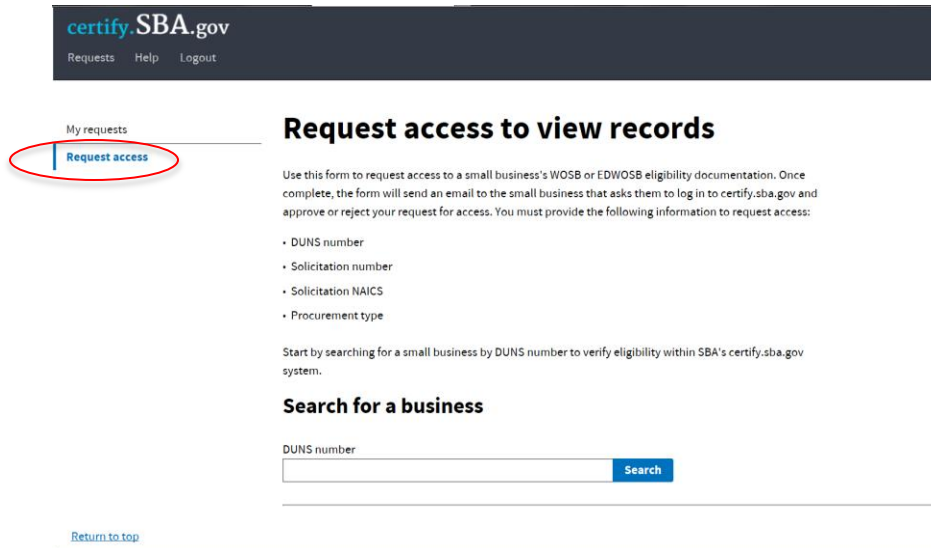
certify.SBA.gov

Requests Help Logout

My requests

Request access

# Request access to view records

Use this form to request access to a small business's WOSB or EDWOSB eligibility documentation. Once complete, the form will send an email to the small business that asks them to log in to certify.sba.gov and approve or reject your request for access. You must provide the following information to request access:

• DUNS number
• Solicitation number
• Solicitation NAICS
• Procurement type

Start by searching for a small business by DUNS number to verify eligibility within SBA's certify.sba.gov system.

## Search for a business

DUNS number

Search

Return to top